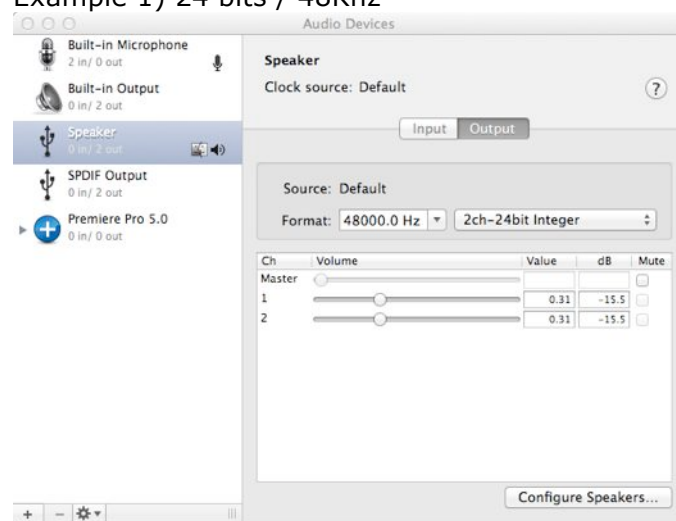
Example 1) 24 bits / 48Khz

Audio Devices

Built-in Microphone
2 in/ 0 out

Built-in Output
0 in/ 2 out

Speaker
0 in/ 2 out

SPDIF Output
0 in/ 2 out

Premiere Pro 5.0
0 in/ 0 out

Speaker

Clock source: Default

?

Input | Output

Source: Default

Format: 48000.0 Hz | 2ch-24bit Integer

| Ch | Volume | Value | dB | Mute |
|---|---|---|---|---|
| Master | | | | |
| 1 | | 0.31 | -15.5 | |
| 2 | | 0.31 | -15.5 | |

Configure Speakers...